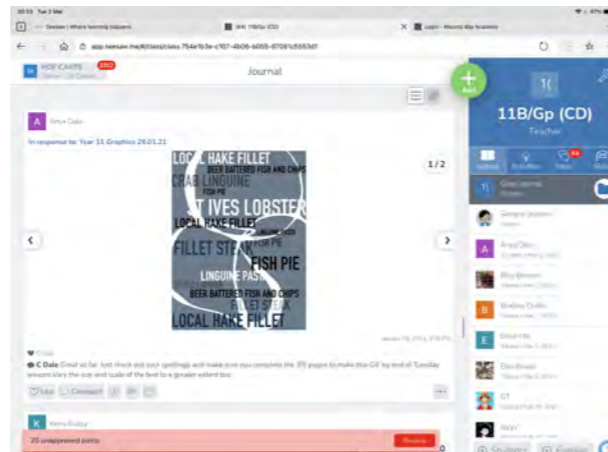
10:55 Tue 2 Mar

Seesaw | Where learning happens | 11B/Gp (CD) | Login - Mounts Bay Academy

app.seesaw.me/#/classes/class.754e1b3e-c107-4b06-b055-8708 1c5553d1

MBY CAMPS 2062

Journal

Amy Dale

In response to Year 11 Graphics 26.01.21

LOCAL HAKE FILLET
BEER BATTERED FISH AND CHIPS
CRAB LINGUINE
FISH PIE
ST IVES LOBSTER
LOCAL HAKE FILLET
FILLET STEAK
FISH PIE
FISH PIE
LINGUINE PASTA
BEER BATTERED FISH AND CHIPS
FILLET STEAK
LOCAL HAKE FILLET

1/2

C Dale Great so far. Just check out your spellings and make sure you complete the 3 pages to make this GIF by end of Tuesday lesson. Vary the size and scale of the text to a greater extent too.

Like Comment

Kerry Ruby

20 unapproved posts

Review

Add

11B/Gp (CD)
Teacher

Journal Activities Inbox

Amy Dale

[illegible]

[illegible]

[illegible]

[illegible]

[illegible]

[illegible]

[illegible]

Students Families